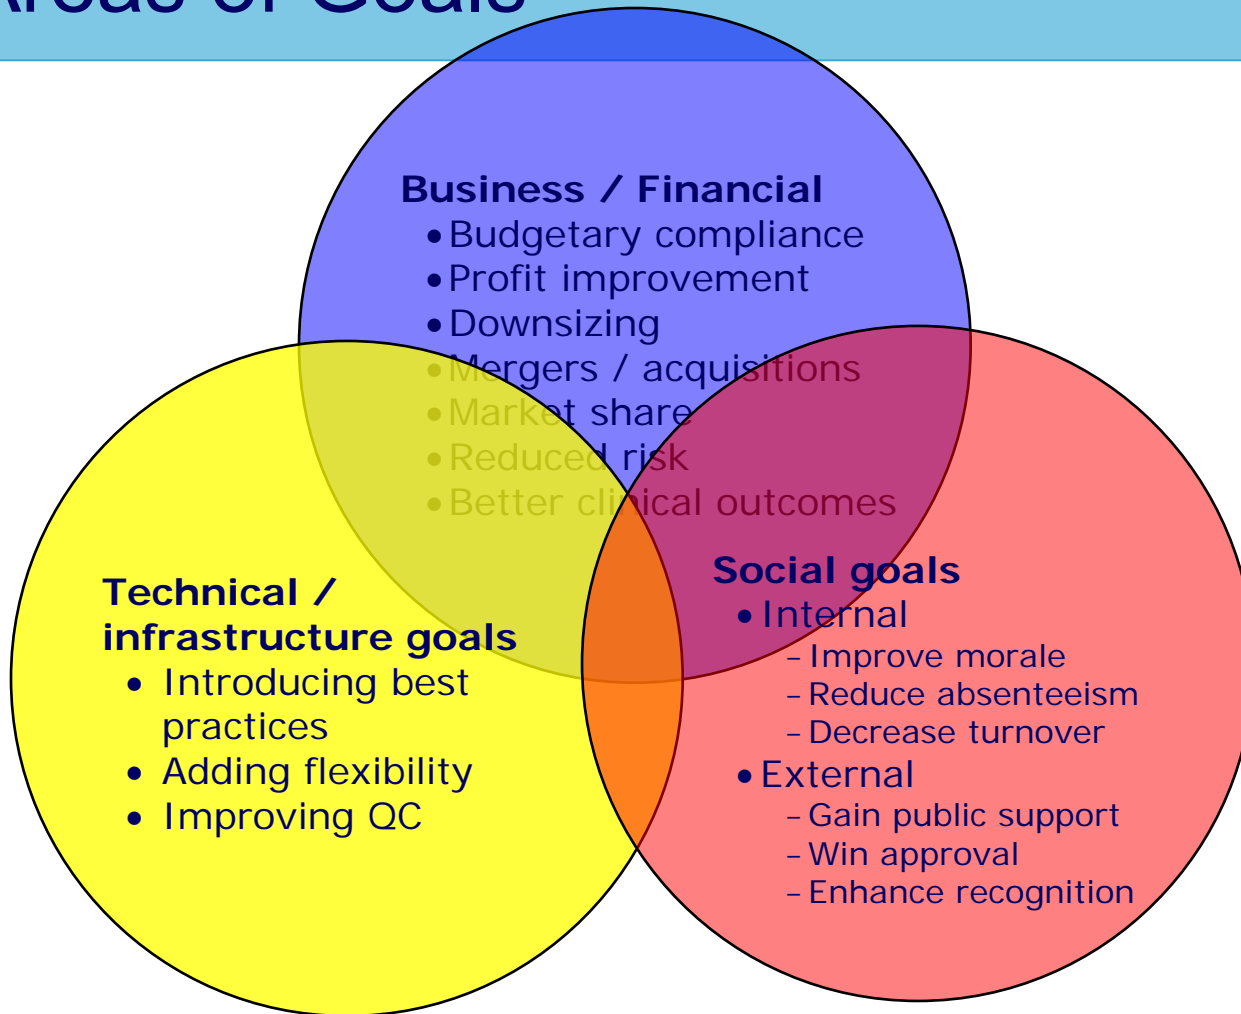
Areas of Goals

Business / Financial
• Budgetary compliance
• Profit improvement
• Downsizing
• Mergers / acquisitions
• Market share
• Reduced risk
• Better clinical outcomes

Technical / infrastructure goals
• Introducing best practices
• Adding flexibility
• Improving QC

Social goals
• Internal
– Improve morale
– Reduce absenteeism
– Decrease turnover
• External
– Gain public support
– Win approval
– Enhance recognition